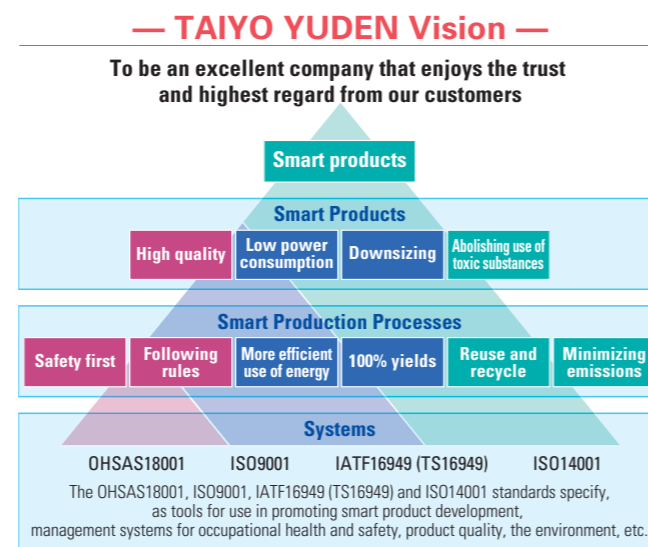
— TAIYO YUDEN Vision —

To be an excellent company that enjoys the trust and highest regard from our customers

Smart products

Smart Products

High quality

Low power consumption

Downsizing

Abolishing use of toxic substances

Smart Production Processes

Safety first

Following rules

More efficient use of energy

100% yields

Reuse and recycle

Minimizing emissions

Systems

OHSAS18001

ISO9001

IATF16949 (TS16949)

ISO14001

The OHSAS18001, ISO9001, IATF16949 (TS16949) and ISO14001 standards specify, as tools for use in promoting smart product development, management systems for occupational health and safety, product quality, the environment, etc.